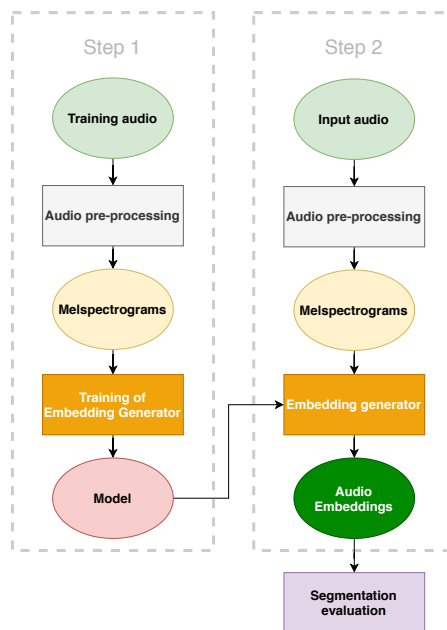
Step 1

Training audio

Audio pre-processing

Melspectrograms

Training of Embedding Generator

Model

Step 2

Input audio

Audio pre-processing

Melspectrograms

Embedding generator

Audio Embeddings

Segmentation evaluation